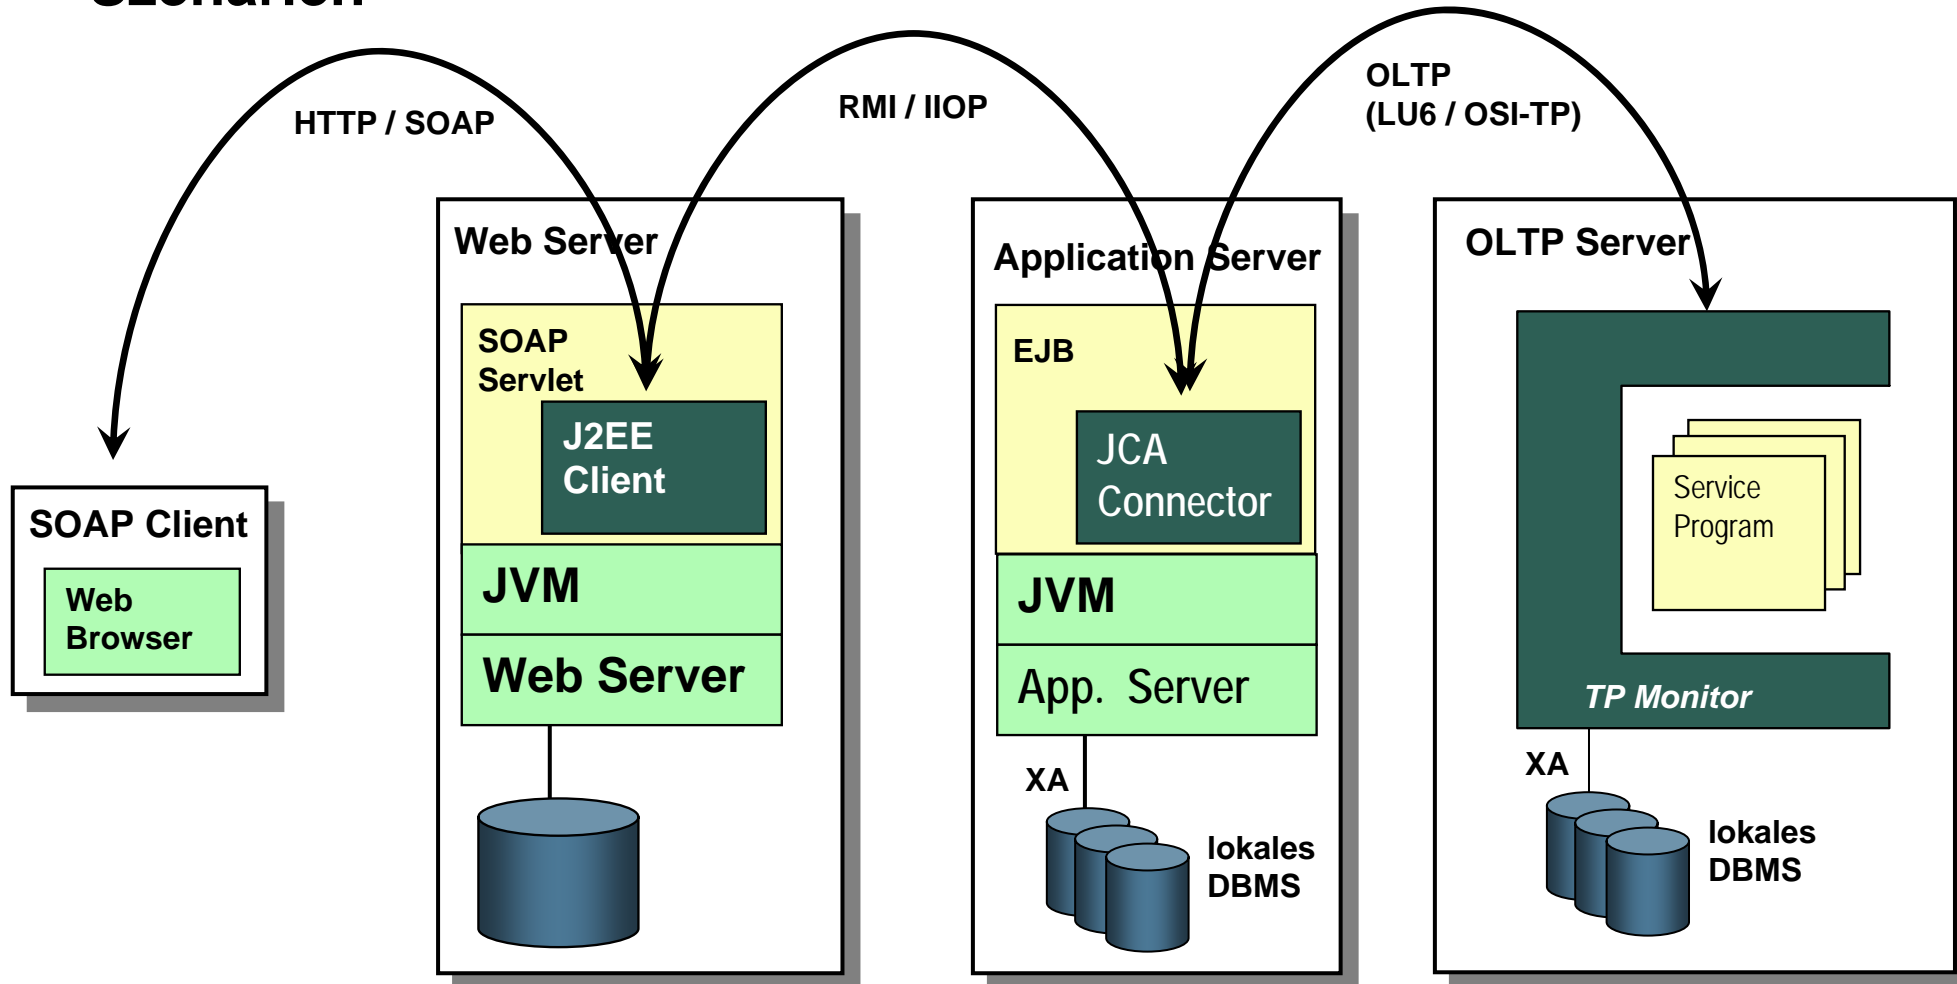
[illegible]

HTTP / SOAP

RMI / IIOP

OLTP
(LU6 / OSI-TP)

SOAP Client

Web Browser

Web Server

SOAP Servlet

J2EE Client

JVM

Web Server

Application Server

EJB

JCA Connector

JVM

App. Server

XA

lokales DBMS

OLTP Server

Service Program

TP Monitor

XA

lokales DBMS